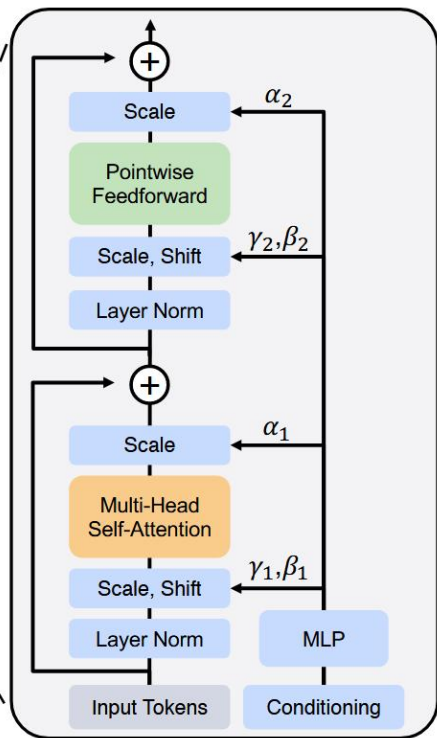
Scale

$\alpha_2$

Pointwise Feedforward

$\gamma_2, \beta_2$

Scale, Shift

Layer Norm

Scale

$\alpha_1$

Multi-Head Self-Attention

$\gamma_1, \beta_1$

Scale, Shift

Layer Norm

MLP

Input Tokens

Conditioning